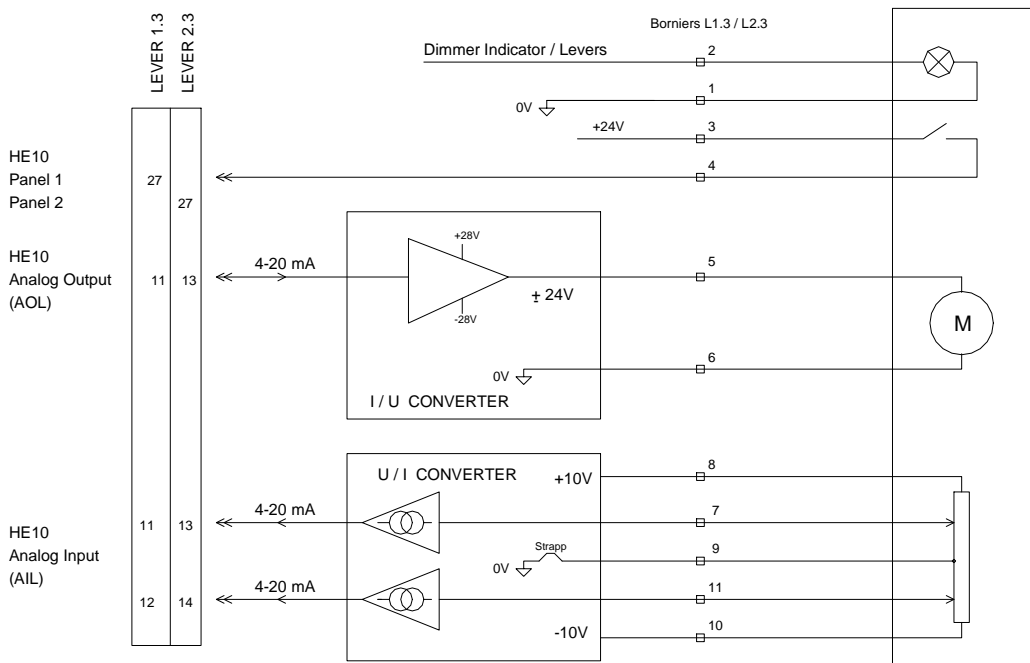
LEVER 1.3
LEVER 2.3

Borniers L1.3 / L2.3

Dimmer Indicator / Levers
2
1
0V
+24V
3
4

HE10
Panel 1
Panel 2
27
27

HE10
Analog Output
(AOL)
11
13
4-20 mA
+28V
-28V
± 24V
5
M
0V
6
I / U CONVERTER

U / I CONVERTER
+10V
8
HE10
Analog Input
(AIL)
11
13
4-20 mA
7
Strapp
0V
9
12
14
4-20 mA
11
-10V
10